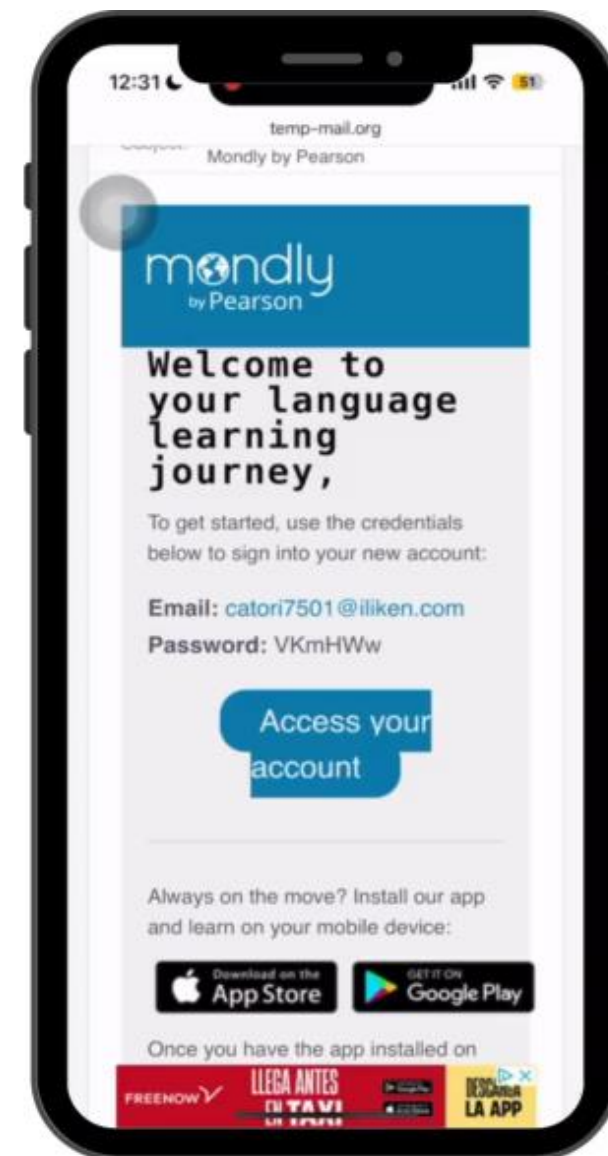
12:31

51

temp-mail.org

Subject: Mondly by Pearson

mondly by Pearson

Welcome to your language learning journey,

To get started, use the credentials below to sign into your new account:

Email: catori7501@iliken.com

Password: VKmHWw

Access your account

Always on the move? Install our app and learn on your mobile device:

Download on the App Store

GET IT ON Google Play

Once you have the app installed on

FREENOW LLEGA ANTES EN TAXI DESCARGA LA APP